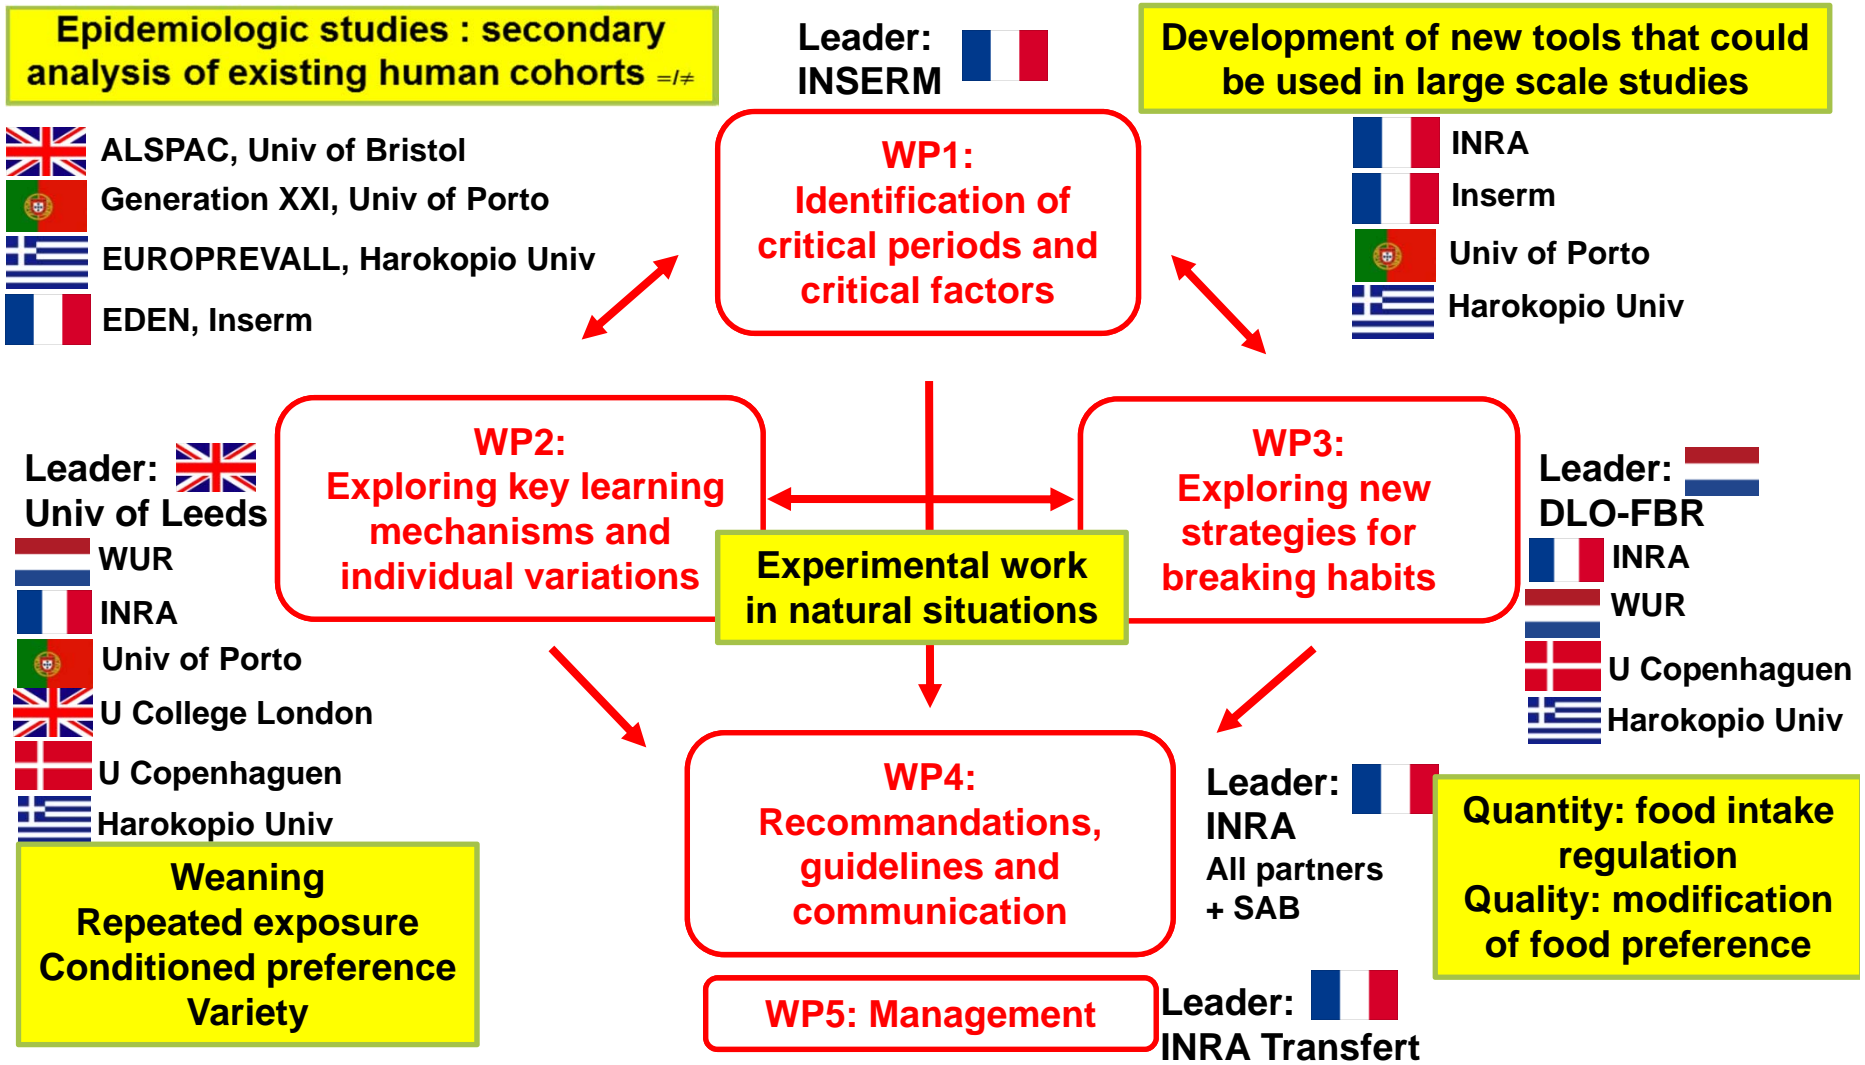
Epidemiologic studies : secondary analysis of existing human cohorts =/≠

Leader: INSERM

Development of new tools that could be used in large scale studies

ALSPAC, Univ of Bristol
Generation XXI, Univ of Porto
EUROPREVALL, Harokopio Univ
EDEN, Inserm

WP1: Identification of critical periods and critical factors

INRA
Inserm
Univ of Porto
Harokopio Univ

Leader: Univ of Leeds
WUR
INRA
Univ of Porto
U College London
U Copenhaguen
Harokopio Univ

WP2: Exploring key learning mechanisms and individual variations

Experimental work in natural situations

WP3: Exploring new strategies for breaking habits

Leader: DLO-FBR
INRA
WUR
U Copenhaguen
Harokopio Univ

Weaning
Repeated exposure
Conditioned preference
Variety

WP4: Recommandations, guidelines and communication

Leader: INRA
All partners + SAB

Quantity: food intake regulation
Quality: modification of food preference

WP5: Management

Leader: INRA Transfert